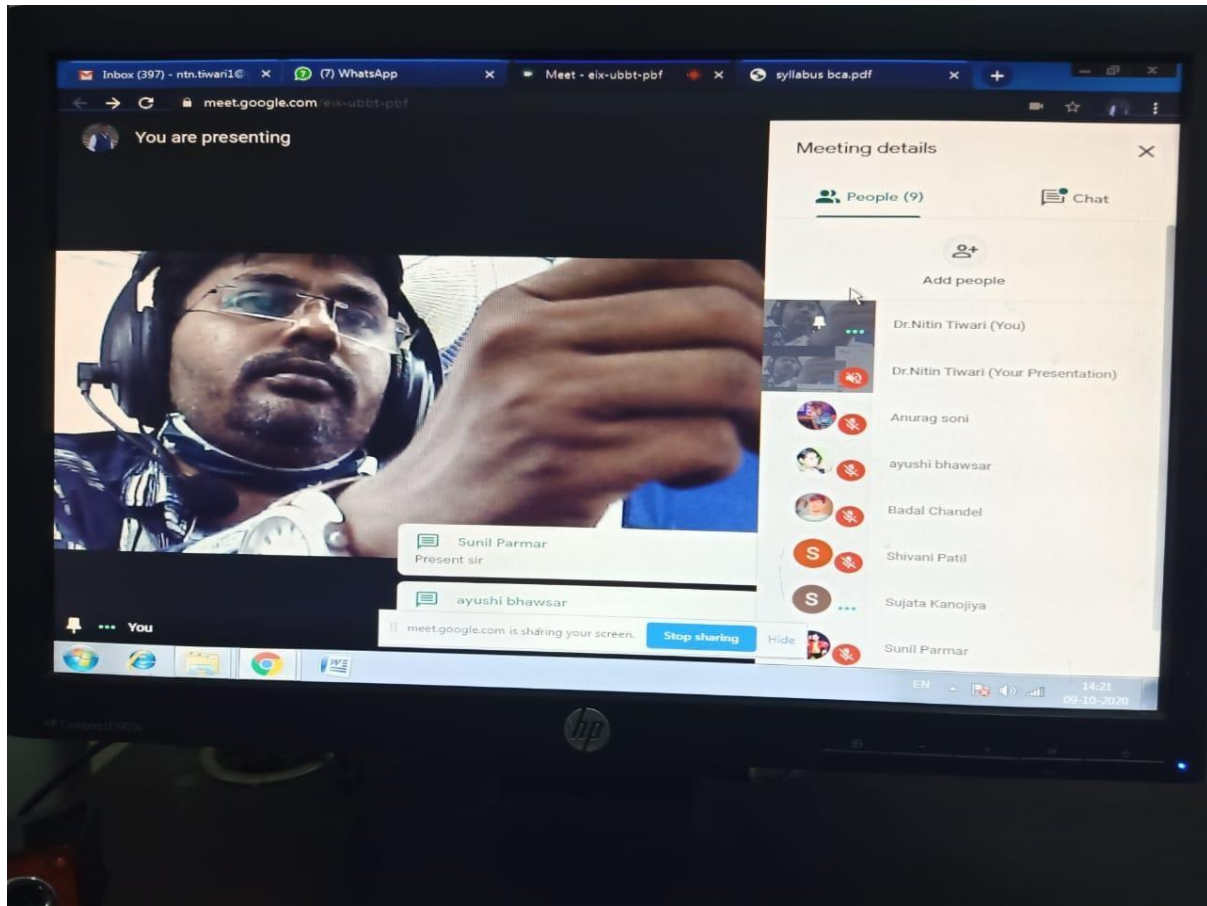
Inbox (397) - ntn.tiwari1@ ×
(7) WhatsApp ×
Meet - eix-ubbt-pbf ×
syllabus bca.pdf ×

meet.google.com/eix-ubbt-pbf

You are presenting

Meeting details ×

People (9)
Chat

Add people

Dr.Nitin Tiwari (You)
Dr.Nitin Tiwari (Your Presentation)
Anurag soni
ayushi bhawsar
Badal Chandel
Shivani Patil
Sujata Kanojiya
Sunil Parmar

Sunil Parmar
Present sir

ayushi bhawsar

meet.google.com is sharing your screen.
Stop sharing
Hide

You

EN
14:21
09-10-2020

HP Compaq LE2002x

hp